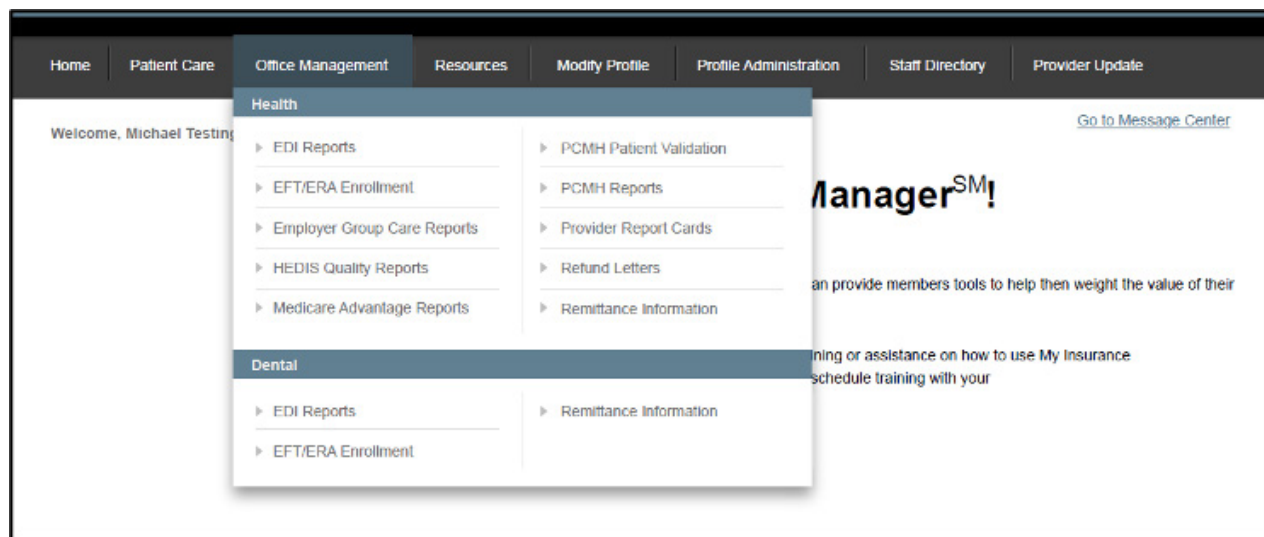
Home | Patient Care | Office Management | Resources | Modify Profile | Profile Administration | Staff Directory | Provider Update

Health

EDI Reports
EFT/ERA Enrollment
Employer Group Care Reports
HEDIS Quality Reports
Medicare Advantage Reports

PCMH Patient Validation
PCMH Reports
Provider Report Cards
Refund Letters
Remittance Information

Dental

EDI Reports
EFT/ERA Enrollment

Remittance Information

Welcome, Michael Testing

Go to Message Center

Manager$^{SM}$!

an provide members tools to help then weight the value of their

ining or assistance on how to use My Insurance schedule training with your